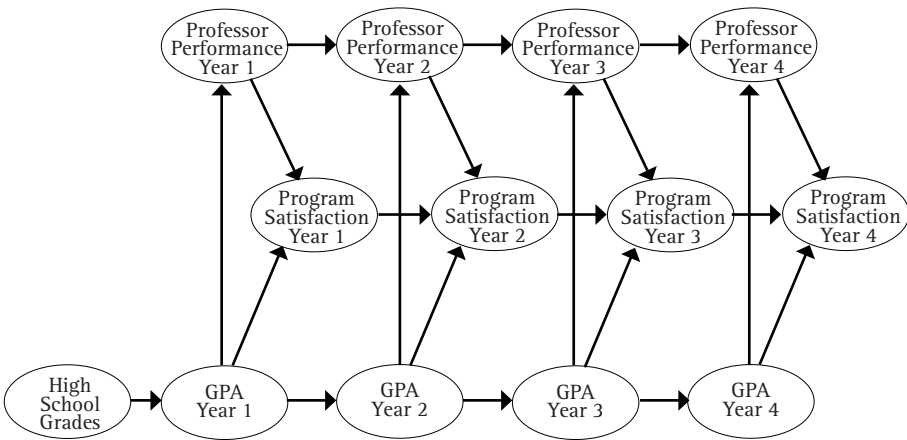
Professor Performance Year 1

Professor Performance Year 2

Professor Performance Year 3

Professor Performance Year 4

Program Satisfaction Year 1

Program Satisfaction Year 2

Program Satisfaction Year 3

Program Satisfaction Year 4

High School Grades

GPA Year 1

GPA Year 2

GPA Year 3

GPA Year 4